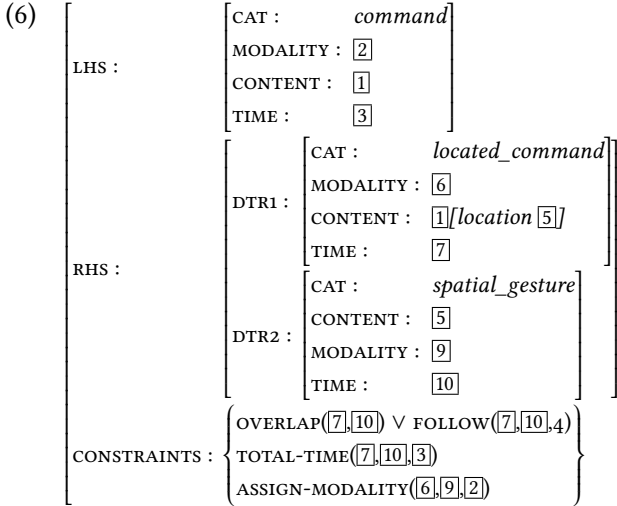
(6)

LHS :
CAT : *command*
MODALITY : 2
CONTENT : 1
TIME : 3

RHS :
DTR1 :
CAT : *located_command*
MODALITY : 6
CONTENT : 1 *[location 5]*
TIME : 7

DTR2 :
CAT : *spatial_gesture*
CONTENT : 5
MODALITY : 9
TIME : 10

CONSTRAINTS :
OVERLAP(7,10) $\vee$ FOLLOW(7,10,4)
TOTAL-TIME(7,10,3)
ASSIGN-MODALITY(6,9,2)